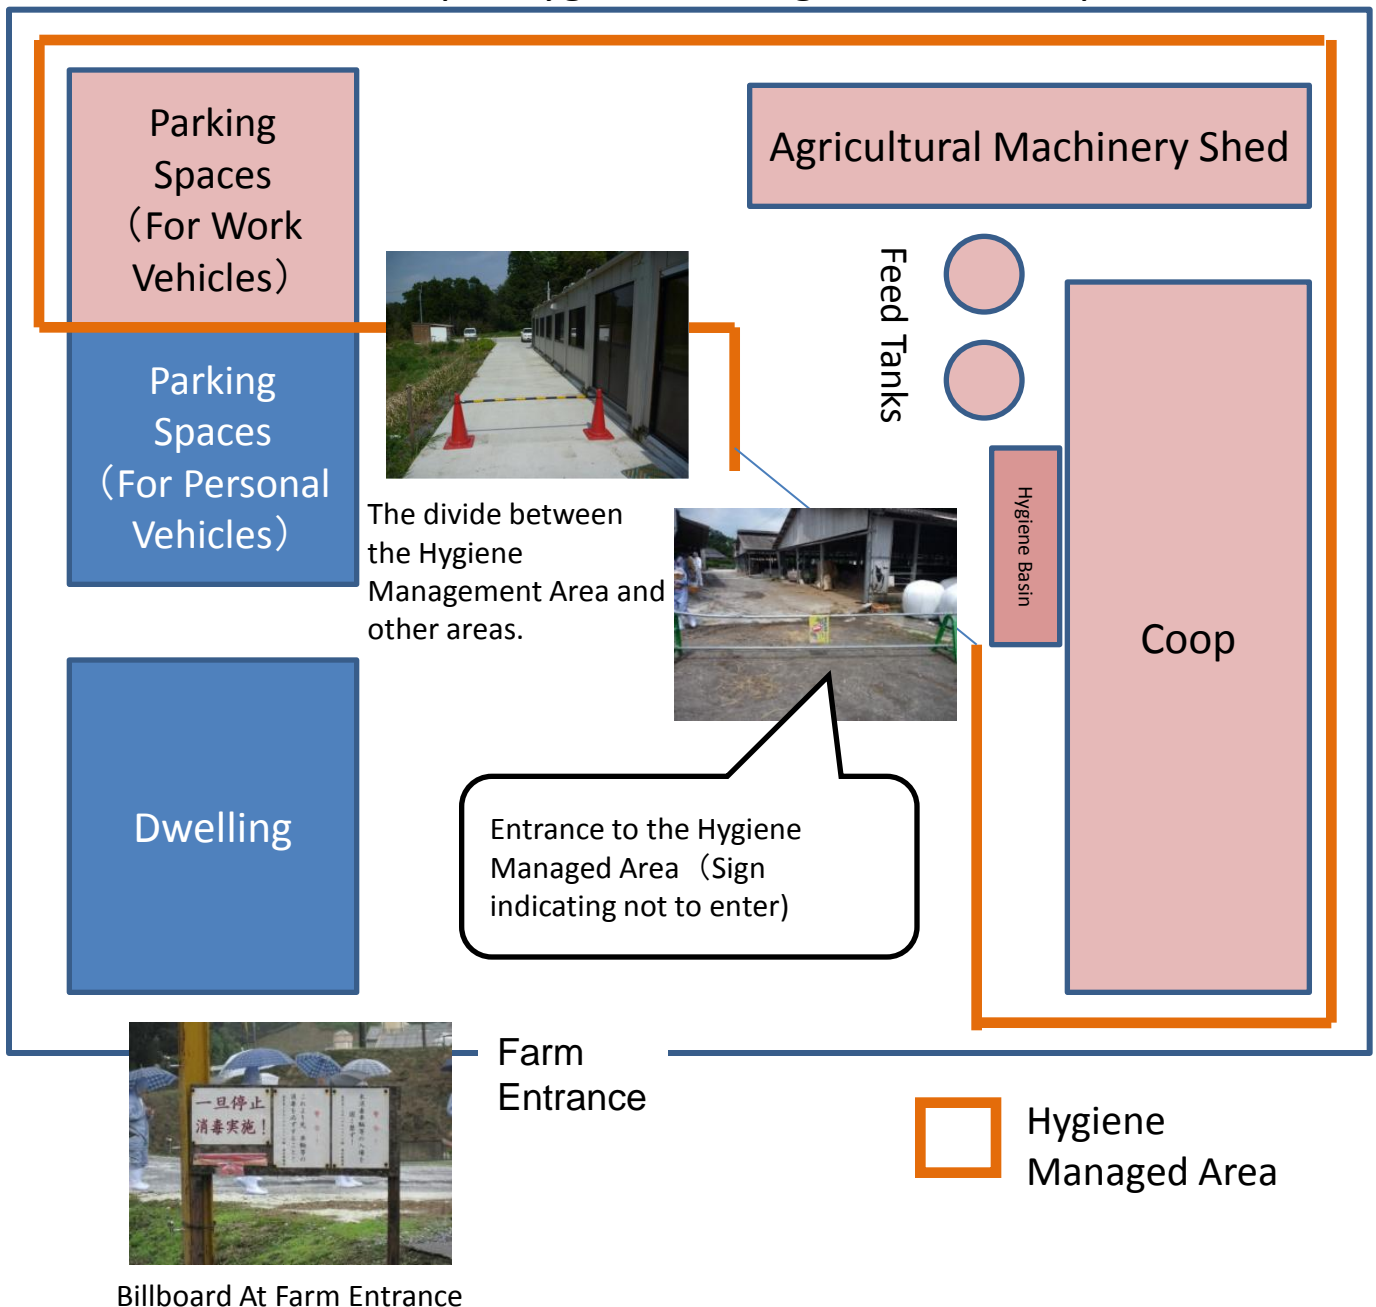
Parking Spaces（For Work Vehicles）

Parking Spaces（For Personal Vehicles）

Dwelling

Agricultural Machinery Shed

Feed Tanks

Hygiene Basin

Coop

The divide between the Hygiene Management Area and other areas.

Entrance to the Hygiene Managed Area（Sign indicating not to enter)

一旦停止
消毒実施！

Farm Entrance

Billboard At Farm Entrance

Hygiene Managed Area